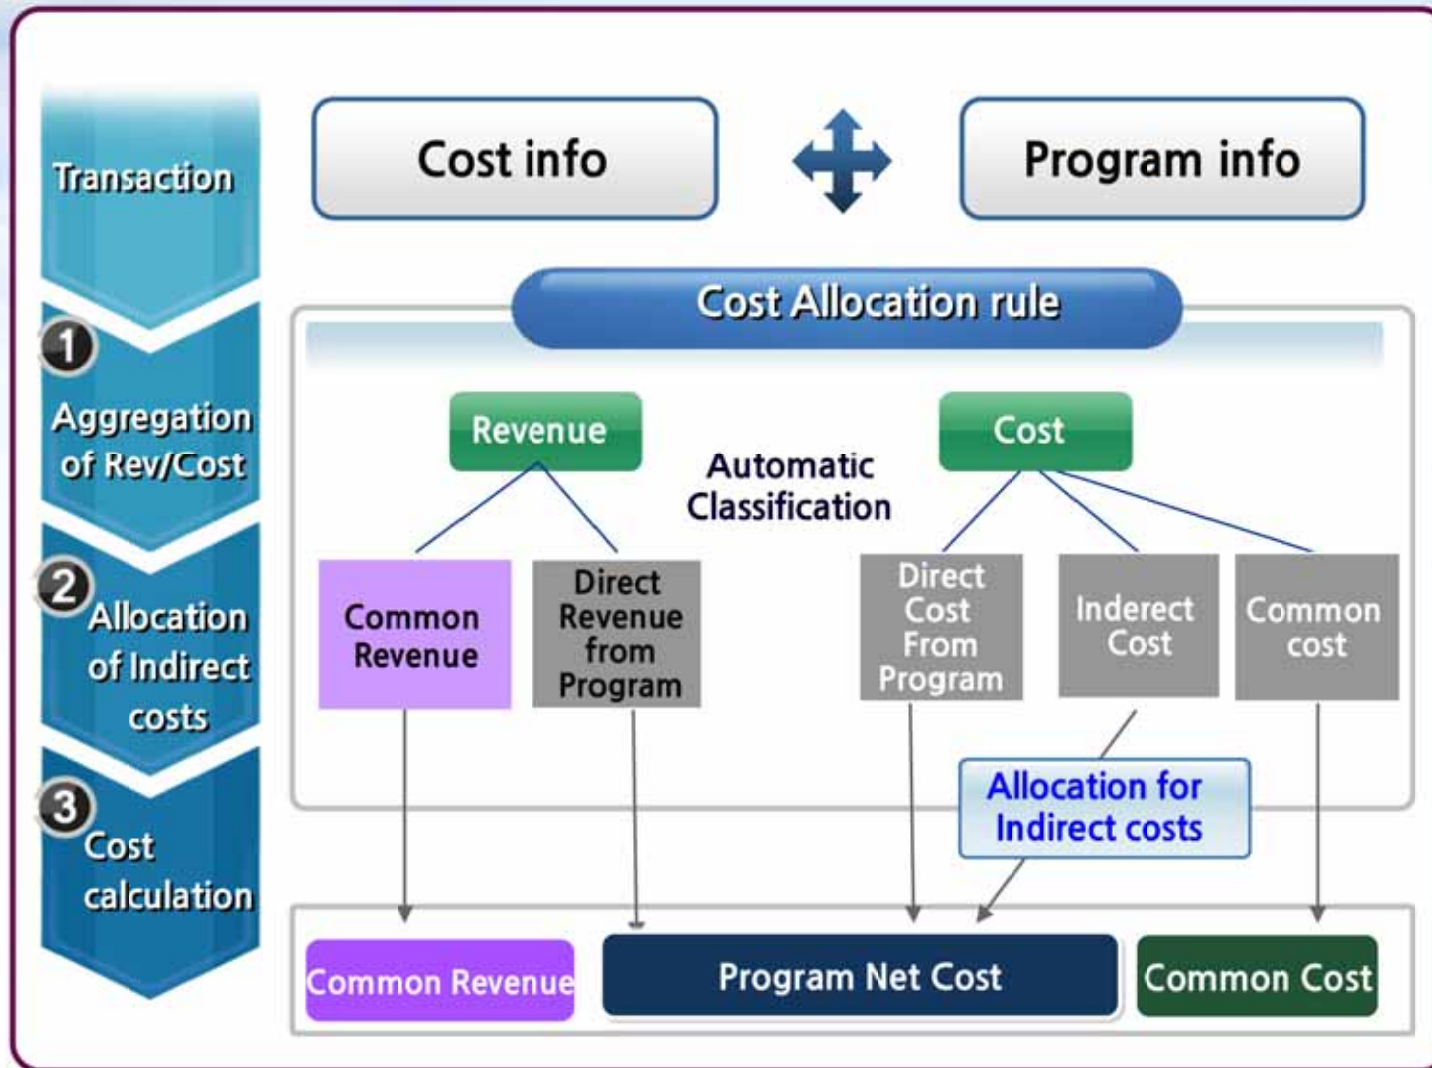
Transaction

1 Aggregation of Rev/Cost

2 Allocation of Indirect costs

3 Cost calculation

Cost info

Program info

Cost Allocation rule

Revenue

Automatic Classification

Cost

Common Revenue

Direct Revenue from Program

Direct Cost From Program

Inderect Cost

Common cost

Allocation for Indirect costs

Common Revenue

Program Net Cost

Common Cost